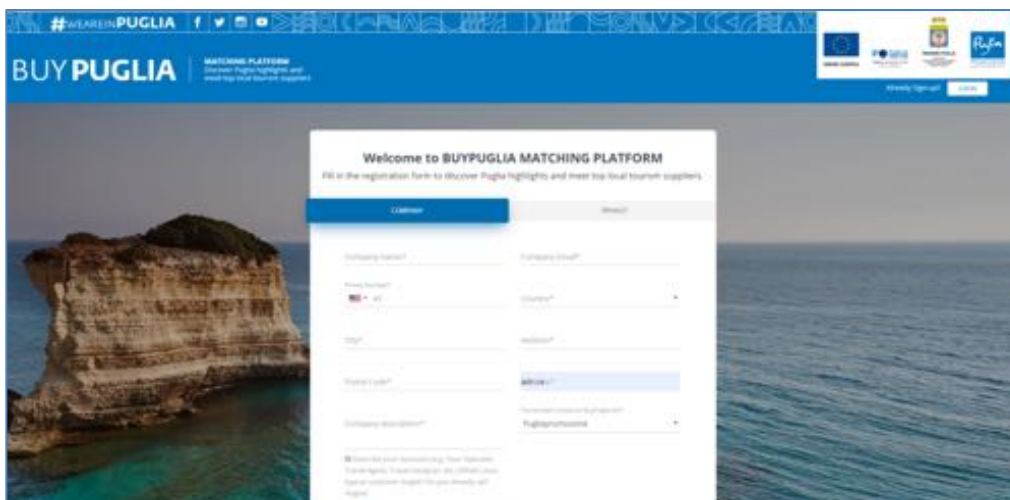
#WEAREINPUGLIA

BUY PUGLIA

MATCHING PLATFORM
Discover Puglia highlights and meet top local tourism suppliers

Already Signed? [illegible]

Welcome to BUYPUGLIA MATCHING PLATFORM

Fill in the registration form to discover Puglia highlights and meet top local tourism suppliers

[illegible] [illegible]

Company Name*

Company Email*

Phone Number*

+1

Country*

City*

Website*

Postal Code*

Company description*

Pugliapromozione

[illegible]